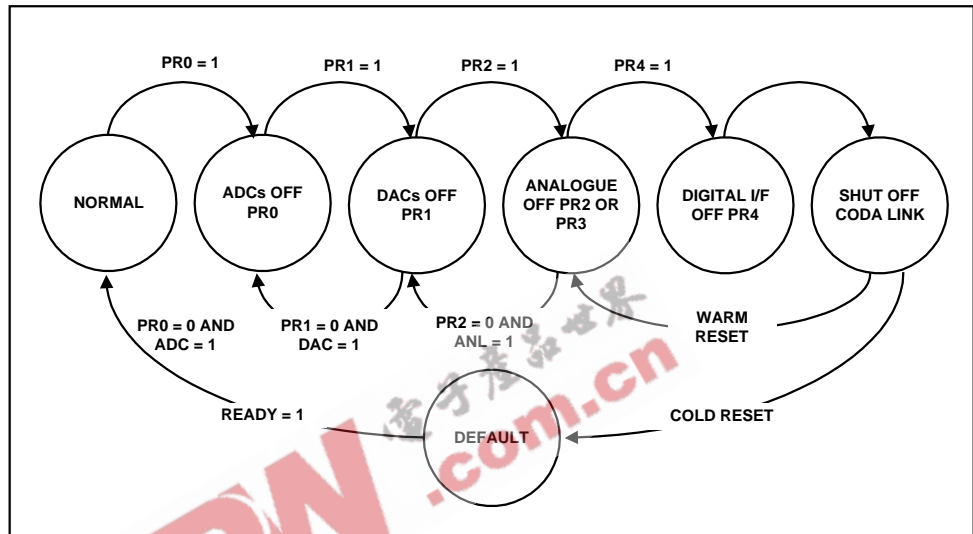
PR0 = 1

PR1 = 1

PR2 = 1

PR4 = 1

NORMAL

ADCs OFF PR0

DACs OFF PR1

ANALOGUE OFF PR2 OR PR3

DIGITAL I/F OFF PR4

SHUT OFF CODA LINK

PR0 = 0 AND ADC = 1

PR1 = 0 AND DAC = 1

PR2 = 0 AND ANL = 1

WARM RESET

READY = 1

DEFAULT

COLD RESET

电子产品世界

.com.cn